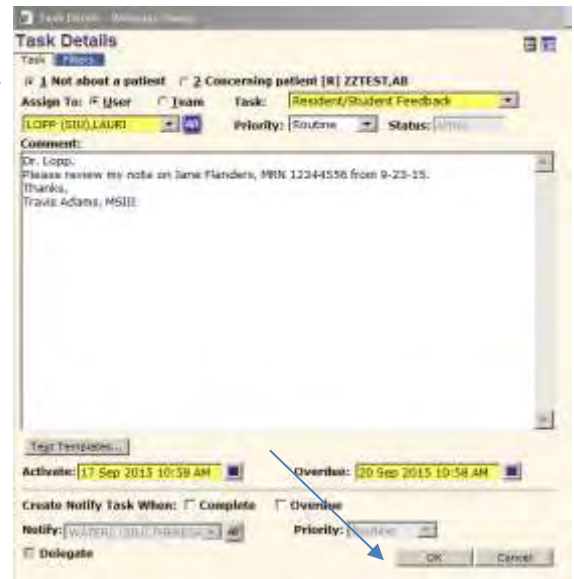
Task Details - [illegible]

Task Details

Task Filters

1 Not about a patient   2 Concerning patient [R] ZZTEST,AB

Assign To: User   Team   Task: Resident/Student Feedback

LOPP (SIU),LAURI   Priority: Routine   Status: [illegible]

Comment:

Dr. Lopp,
Please review my note on Jane Flanders, MRN 12344556 from 9-23-15.
Thanks,
Travis Adams, MSIII

Text Templates...

Activate: 17 Sep 2015 10:59 AM   Overdue: 20 Sep 2015 10:58 AM

Create Notify Task When: Complete   Overdue

Notify: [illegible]   Priority: Routine

Delegate

OK   Cancel